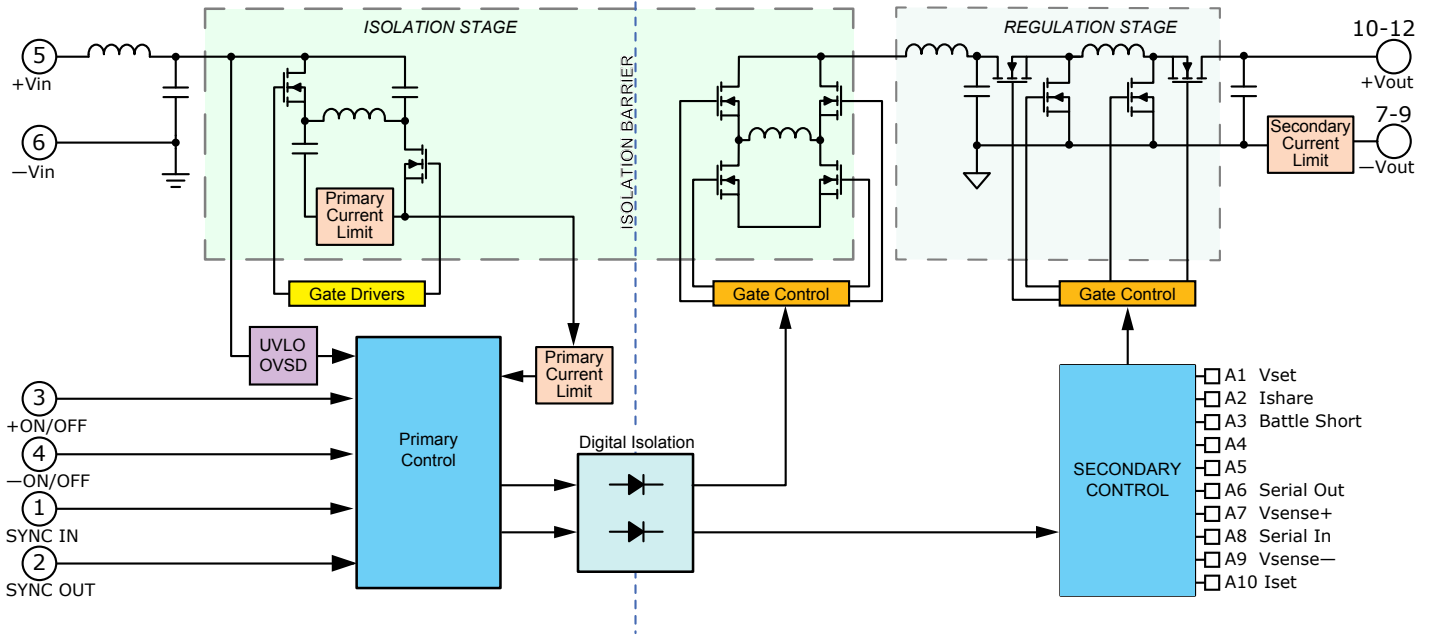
ISOLATION STAGE

ISOLATION BARRIER

REGULATION STAGE

5
+Vin

6
—Vin

Primary Current Limit

Gate Drivers

UVLO OVSD

Primary Control

Primary Current Limit

3
+ON/OFF

4
—ON/OFF

1
SYNC IN

2
SYNC OUT

Digital Isolation

Gate Control

Gate Control

10-12
+Vout

7-9
—Vout

Secondary Current Limit

SECONDARY CONTROL

A1 Vset
A2 Ishare
A3 Battle Short
A4
A5
A6 Serial Out
A7 Vsense+
A8 Serial In
A9 Vsense—
A10 Iset